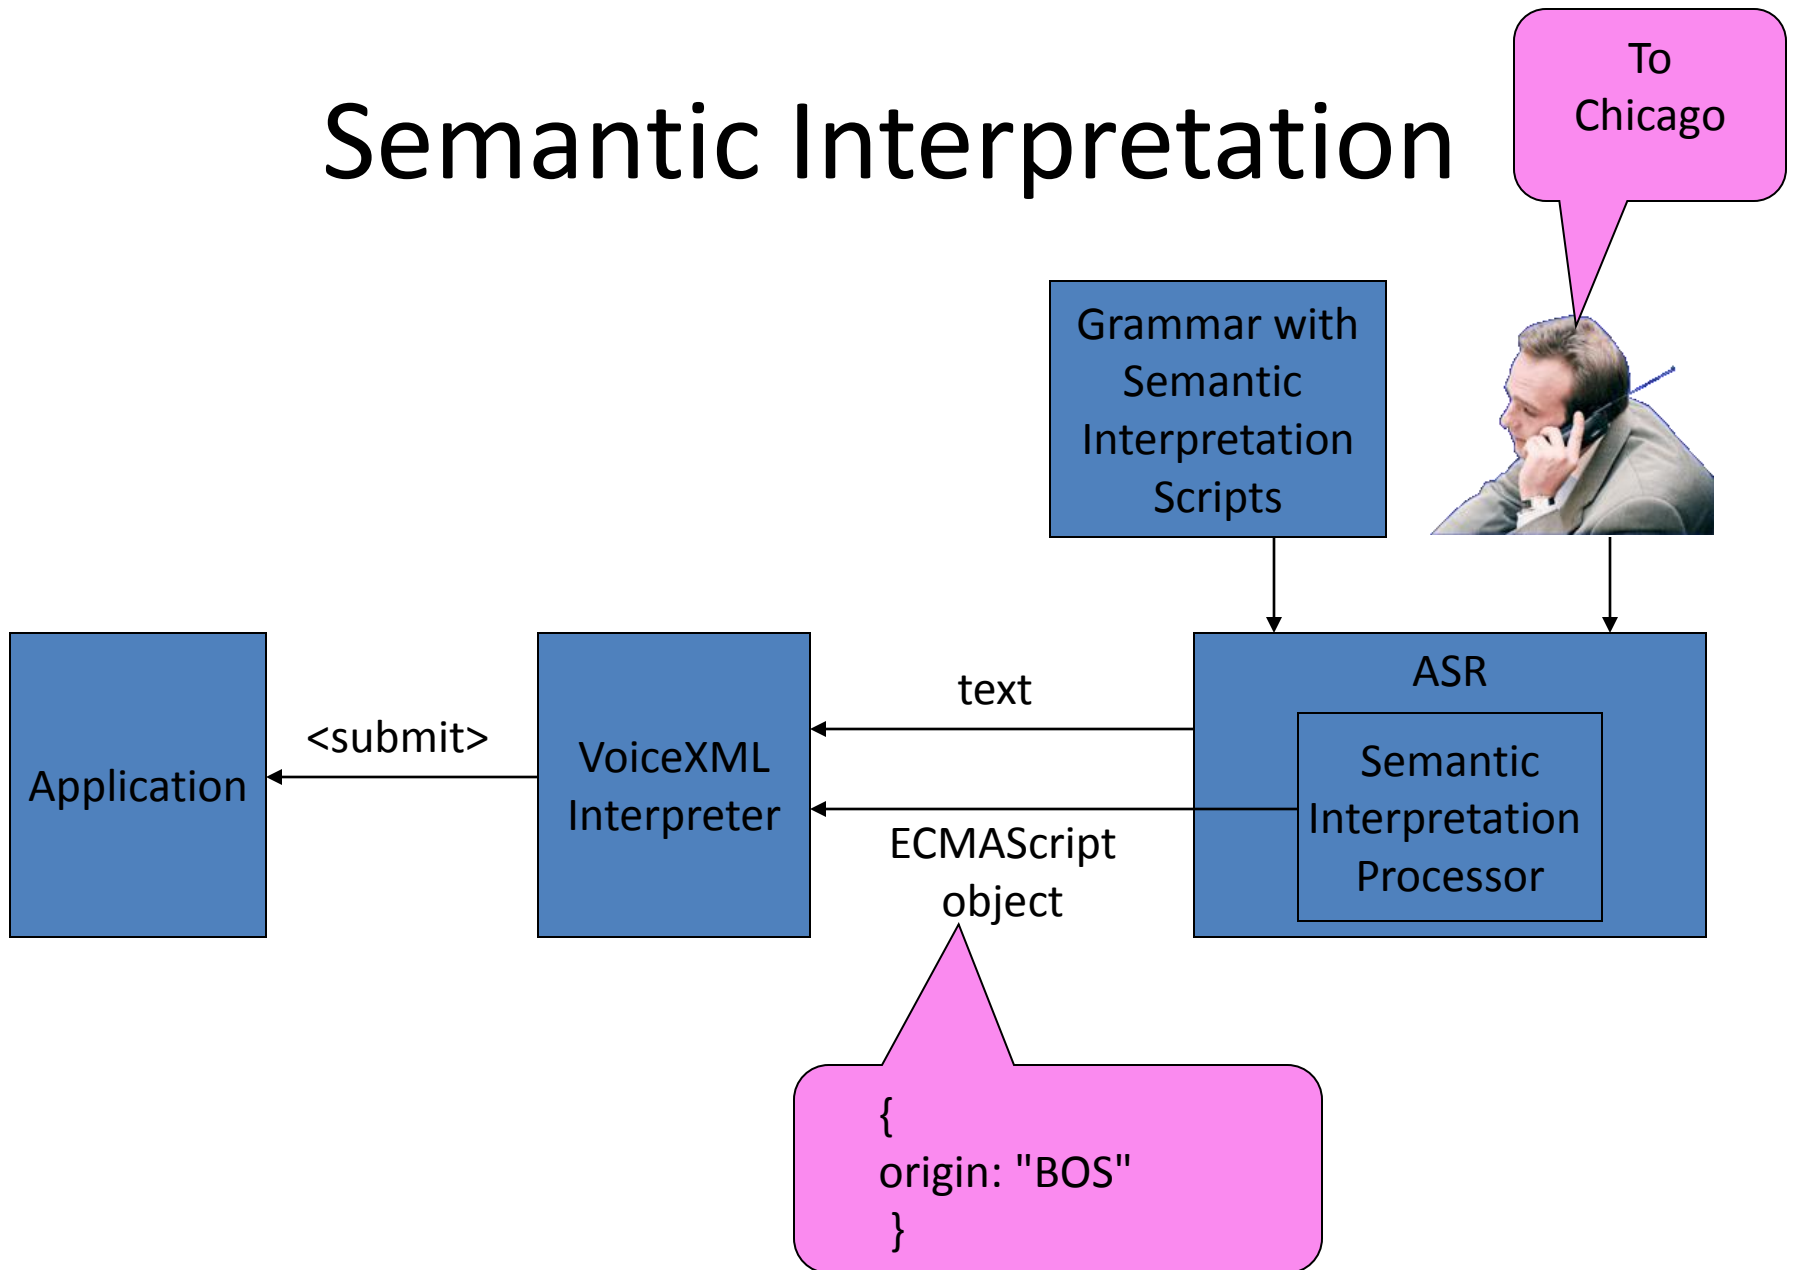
Semantic Interpretation

To Chicago

Grammar with Semantic Interpretation Scripts

ASR

Semantic Interpretation Processor

text

ECMAScript object

VoiceXML Interpreter

<submit>

Application

{
origin: "BOS"
}